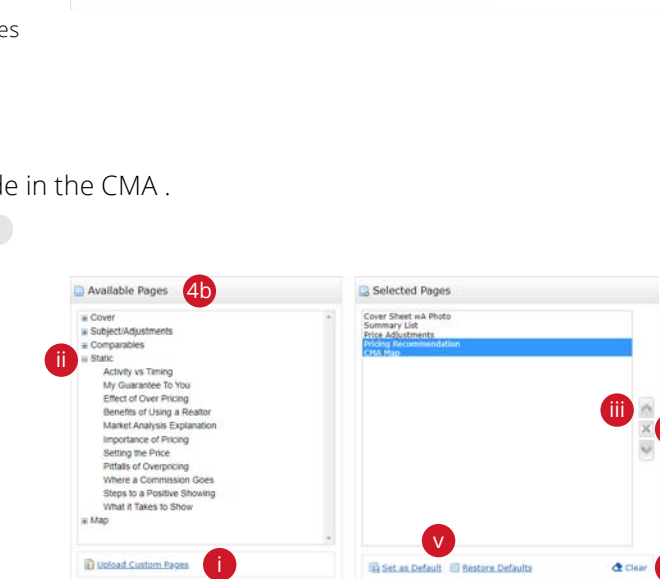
es

le in the CMA .

Available Pages 4b

Cover
Subject/Adjustments
Comparables
ii
Static
Activity vs Timing
My Guarantee To You
Effect of Over Pricing
Benefits of Using a Realtor
Market Analysis Explanation
Importance of Pricing
Setting the Price
Pitfalls of Overpricing
Where a Commission Goes
Steps to a Positive Showing
What it Takes to Show
Map

Upload Custom Pages i

Selected Pages

Cover Sheet wA Photo
Summary List
Price Adjustments
Pricing Recommendation
CMA Map

iii

v

Set as Default Restore Defaults Clear